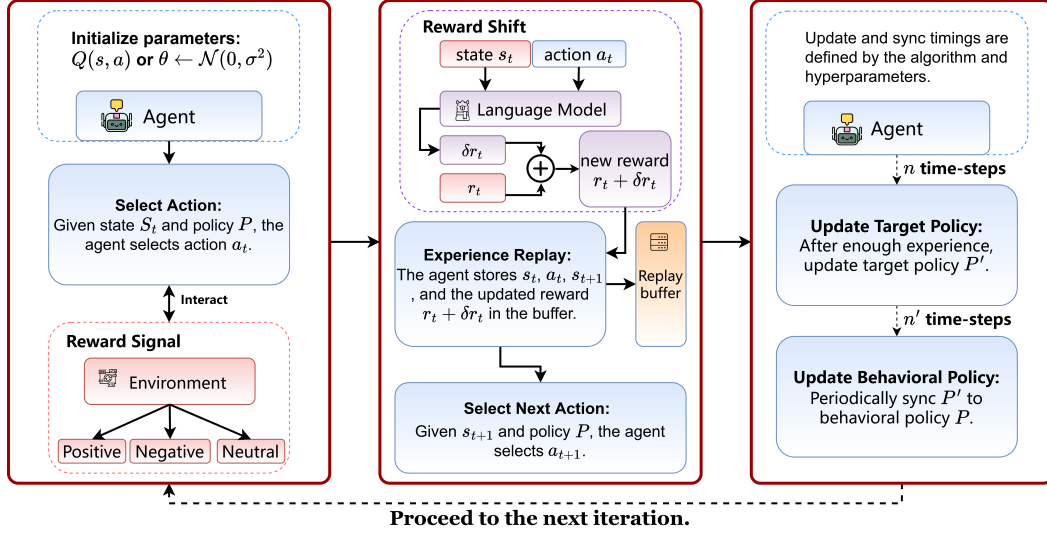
Initialize parameters:
$Q(s,a)$ or $\theta \leftarrow \mathcal{N}(0,\sigma^2)$

Agent

Select Action:
Given state $S_t$ and policy $P$, the agent selects action $a_t$.

Interact

Reward Signal

Environment

Positive

Negative

Neutral

Reward Shift

state $s_t$

action $a_t$

Language Model

$\delta r_t$

$r_t$

new reward $r_t + \delta r_t$

Experience Replay:
The agent stores $s_t$, $a_t$, $s_{t+1}$, and the updated reward $r_t + \delta r_t$ in the buffer.

Replay buffer

Select Next Action:
Given $s_{t+1}$ and policy $P$, the agent selects $a_{t+1}$.

Update and sync timings are defined by the algorithm and hyperparameters.

Agent

$n$ time-steps

Update Target Policy:
After enough experience, update target policy $P'$.

$n'$ time-steps

Update Behavioral Policy:
Periodically sync $P'$ to behavioral policy $P$.

Proceed to the next iteration.